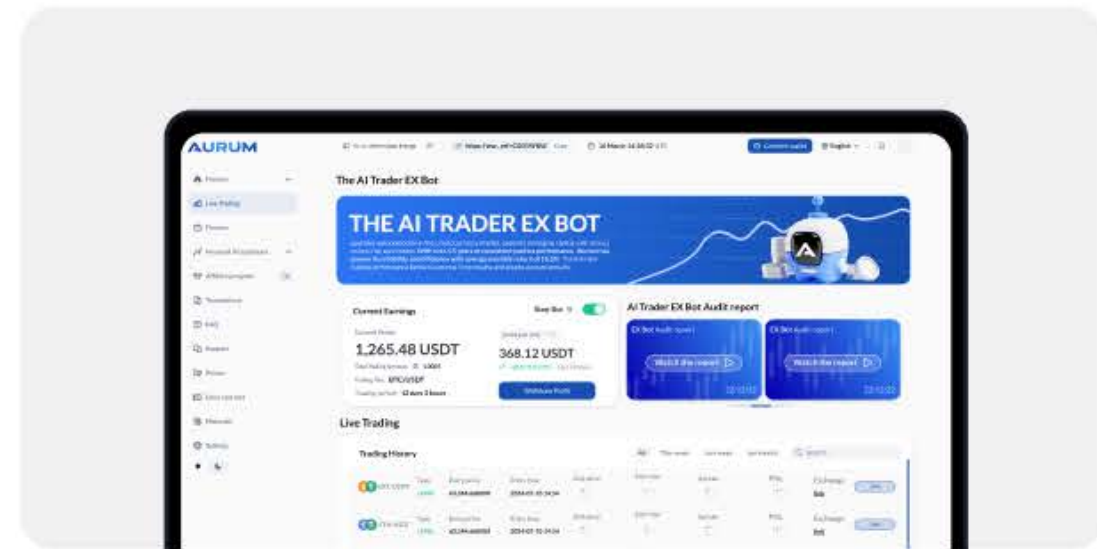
AURUM

The AI Trader EX Bot

THE AI TRADER EX BOT

Current Earnings

1,265.48 USDT

368.12 USDT

Withdraw Profit

AI Trader EX Bot Audit report

EX Bot Audit report

Watch the report

EX Bot Audit report

Watch the report

Live Trading

Trading History

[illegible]